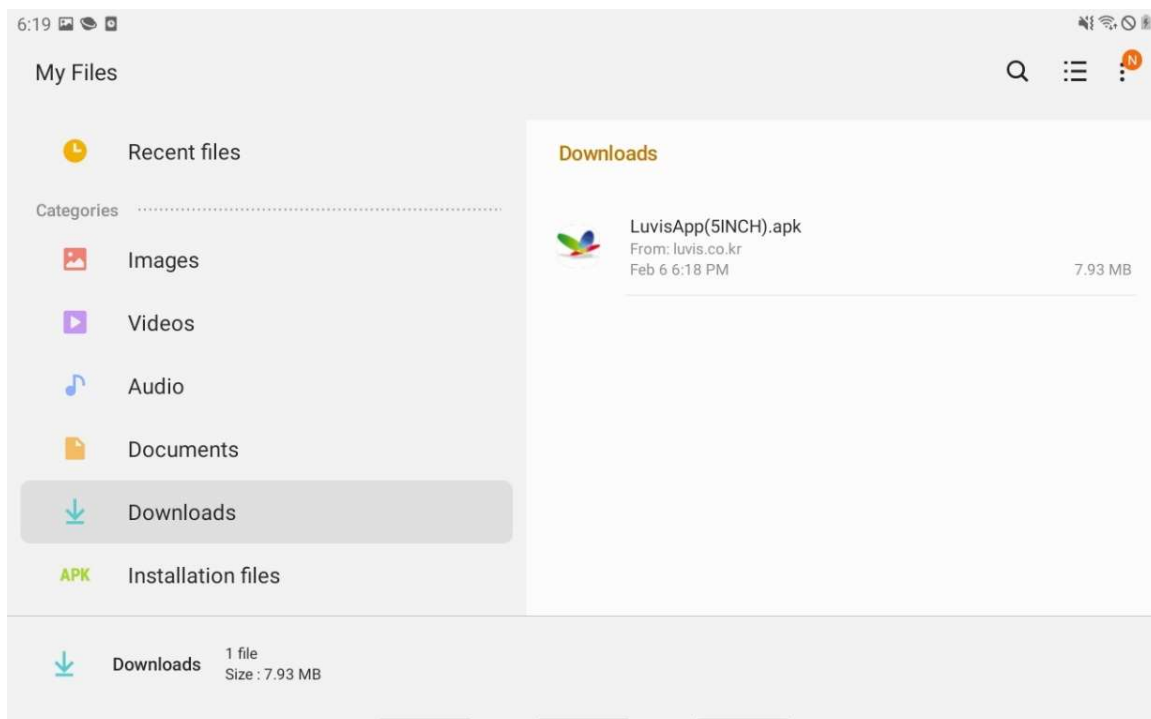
6:19

My Files

N

Recent files

Categories

Images

Videos

Audio

Documents

Downloads

APK Installation files

Downloads

LuvisApp(5INCH).apk
From: luvis.co.kr
Feb 6 6:18 PM
7.93 MB

Downloads 1 file
Size : 7.93 MB